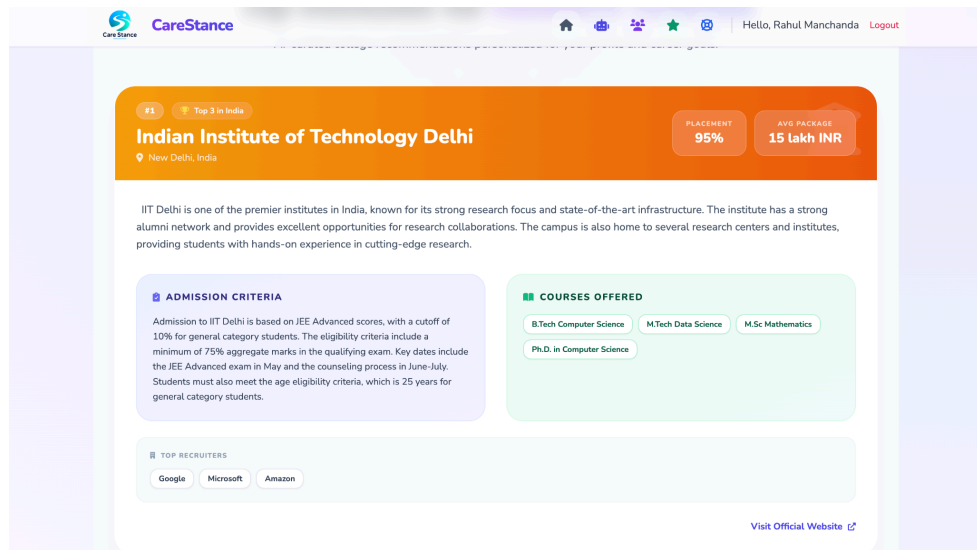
Care Stance CareStance

Hello, Rahul Manchanda Logout

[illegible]

#1 Top 3 in India

Indian Institute of Technology Delhi

New Delhi, India

PLACEMENT 95%

AVG PACKAGE 15 lakh INR

IIT Delhi is one of the premier institutes in India, known for its strong research focus and state-of-the-art infrastructure. The institute has a strong alumni network and provides excellent opportunities for research collaborations. The campus is also home to several research centers and institutes, providing students with hands-on experience in cutting-edge research.

ADMISSION CRITERIA

Admission to IIT Delhi is based on JEE Advanced scores, with a cutoff of 10% for general category students. The eligibility criteria include a minimum of 75% aggregate marks in the qualifying exam. Key dates include the JEE Advanced exam in May and the counseling process in June-July. Students must also meet the age eligibility criteria, which is 25 years for general category students.

COURSES OFFERED

B.Tech Computer Science

M.Tech Data Science

M.Sc Mathematics

Ph.D. in Computer Science

TOP RECRUITERS

Google

Microsoft

Amazon

Visit Official Website